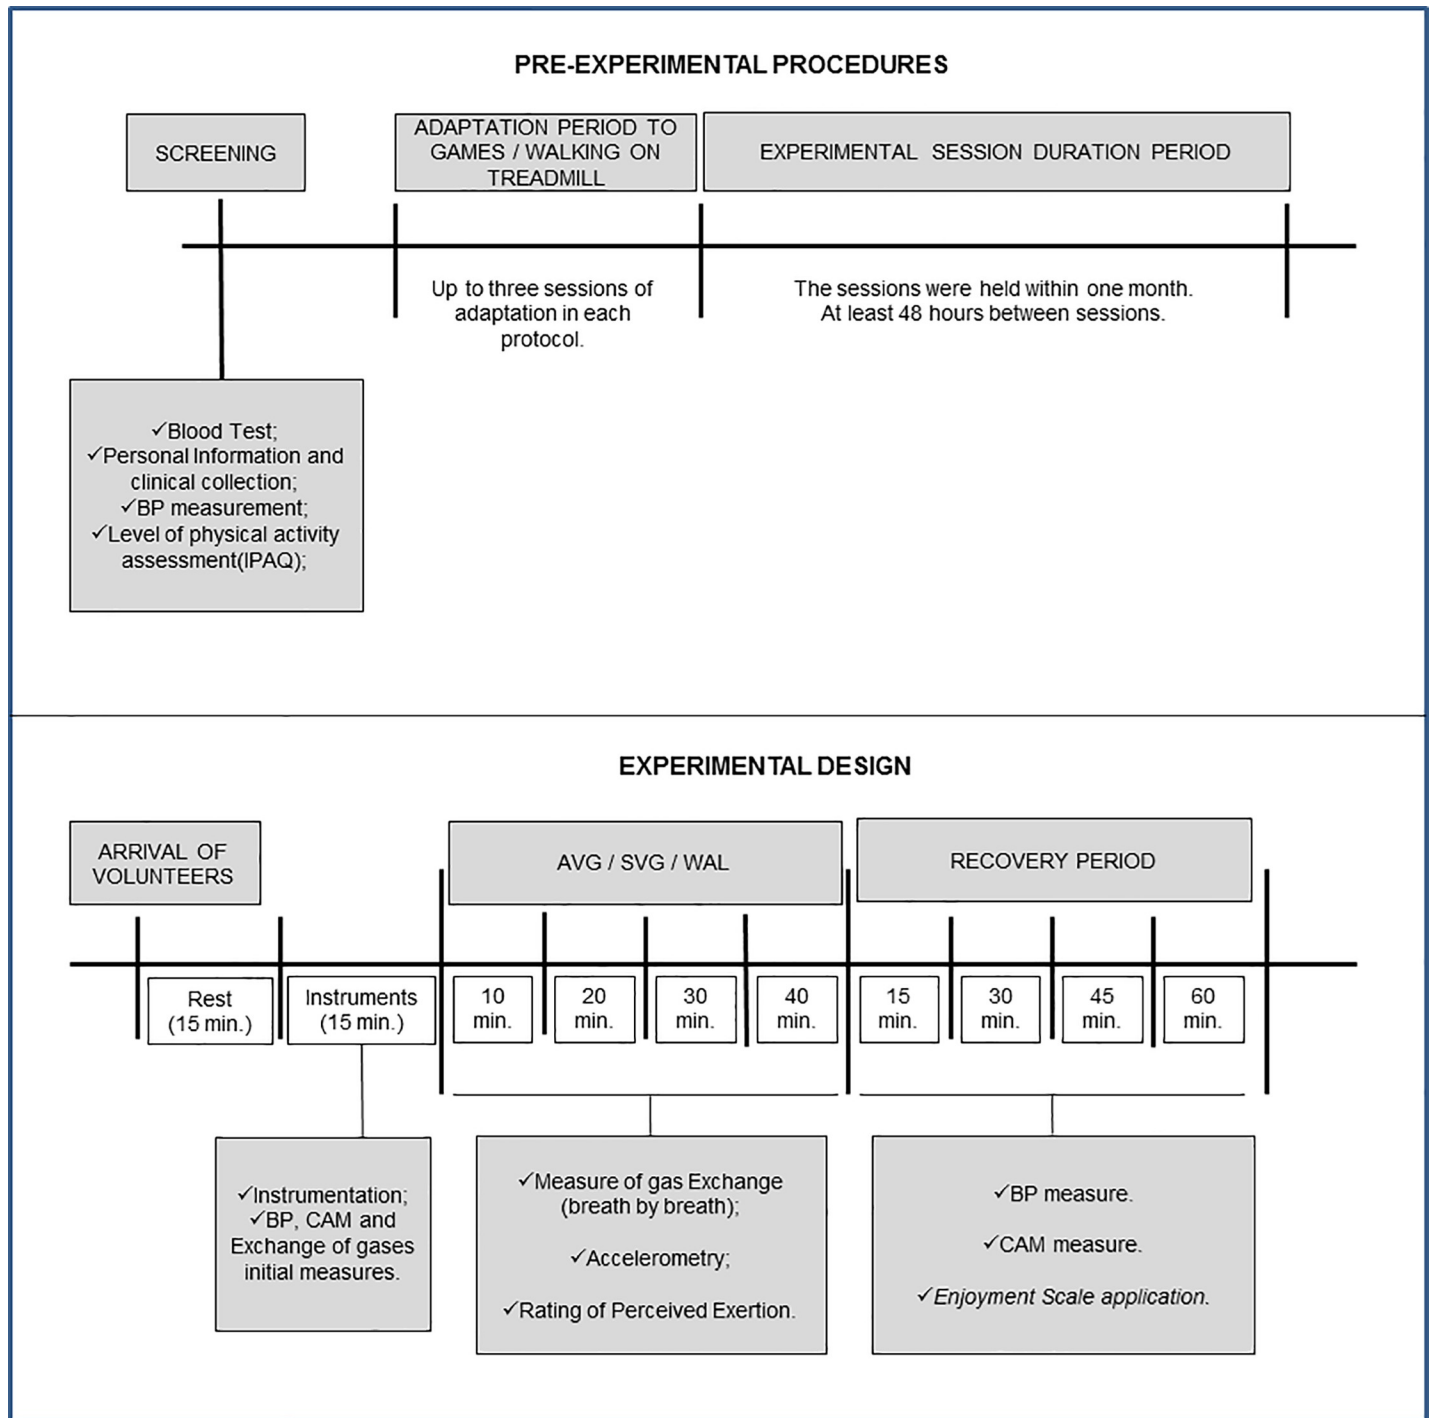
PRE-EXPERIMENTAL PROCEDURES

SCREENING

ADAPTATION PERIOD TO GAMES / WALKING ON TREADMILL

EXPERIMENTAL SESSION DURATION PERIOD

Up to three sessions of adaptation in each protocol.

The sessions were held within one month. At least 48 hours between sessions.

✓Blood Test;
✓Personal Information and clinical collection;
✓BP measurement;
✓Level of physical activity assessment(IPAQ);

EXPERIMENTAL DESIGN

ARRIVAL OF VOLUNTEERS

AVG / SVG / WAL

RECOVERY PERIOD

Rest (15 min.)

Instruments (15 min.)

10 min.

20 min.

30 min.

40 min.

15 min.

30 min.

45 min.

60 min.

✓Instrumentation;
✓BP, CAM and Exchange of gases initial measures.

✓Measure of gas Exchange (breath by breath);

✓Accelerometry;

✓Rating of Perceived Exertion.

✓BP measure.

✓CAM measure.

✓Enjoyment Scale application.